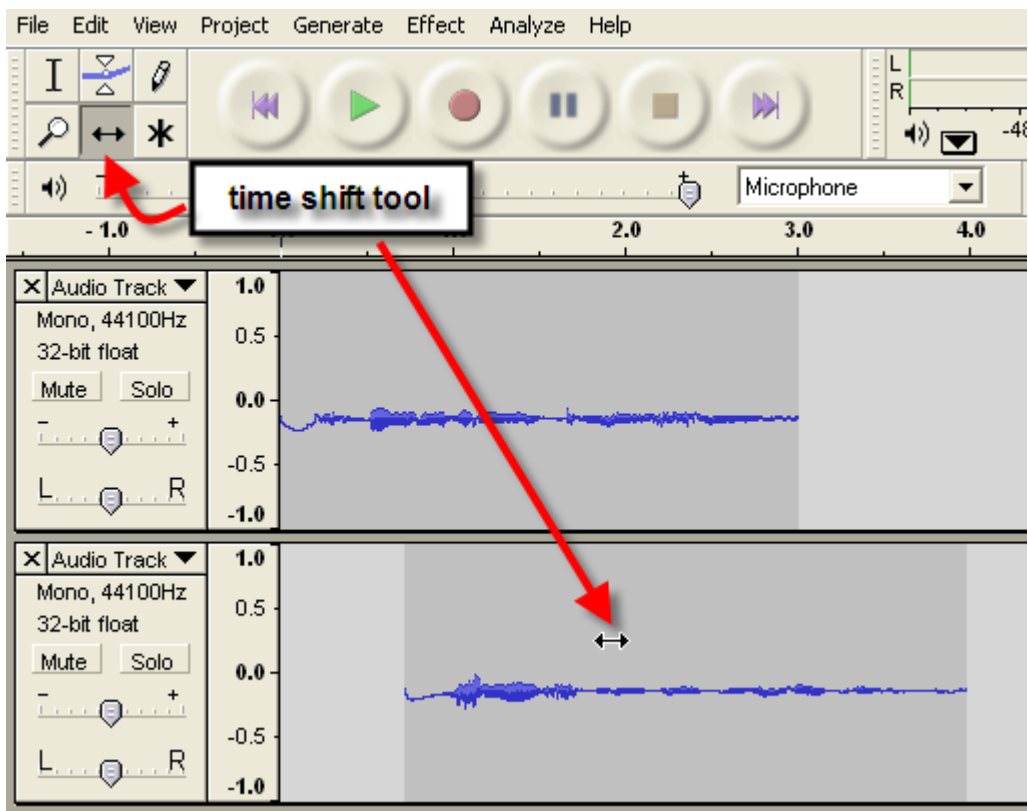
File Edit View Project Generate Effect Analyze Help

L
R
-48

time shift tool

Microphone

- 1.0
2.0
3.0
4.0

Audio Track
Mono, 44100Hz
32-bit float
Mute Solo
- +
L R

1.0
0.5
0.0
-0.5
-1.0

Audio Track
Mono, 44100Hz
32-bit float
Mute Solo
- +
L R

1.0
0.5
0.0
-0.5
-1.0